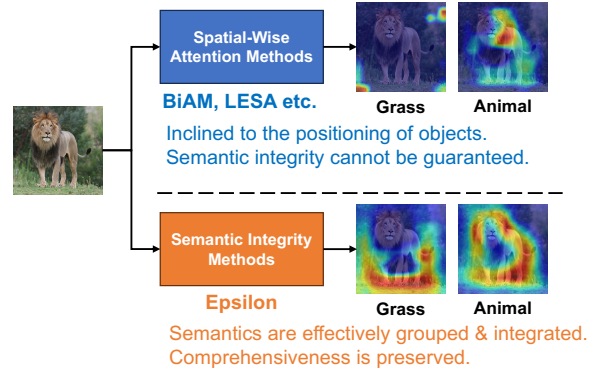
Spatial-Wise Attention Methods

BiAM, LESA etc.

Grass

Animal

Inclined to the positioning of objects.
Semantic integrity cannot be guaranteed.

Semantic Integrity Methods

Epsilon

Grass

Animal

Semantics are effectively grouped & integrated.
Comprehensiveness is preserved.